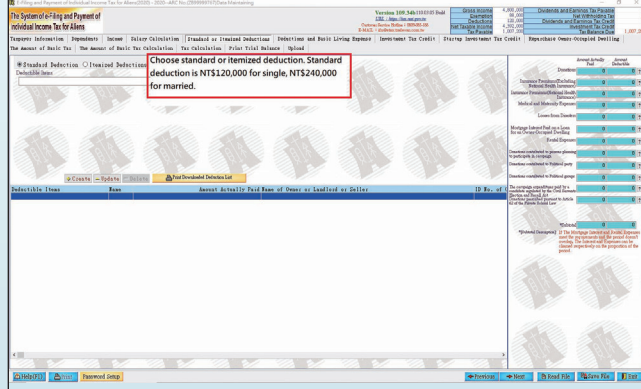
E-Filing and Payment of Individual Income Tax for Aliens(2020) -- 2020--ARC No:(ZB99999767)Data Maintaining

The System of e-Filing and Payment of Individual Income Tax for Aliens

Version 109.5th/110.03.05 Build
URL : https://tax.nat.gov.tw
Customer Service Hotline:(02)2396-3660
E-MAIL : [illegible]

| Gross Income | 4,800,000 |
|---|---|
| Exemption | 88,000 |
| Deduction | 120,000 |
| Net Taxable Income | 4,592,000 |
| Tax Payable | 1,007,200 |

| Dividends and Earnings Tax Payable | |
|---|---|
| Tax Withholding Tax | |
| Dividends and Earnings Tax Credit | |
| Investment Tax Credit | |
| Tax Payable Due | 1,007,200 |

Taxpayer Information | Dependents | Income | Salary Calculation | Standard or Itemized Deductions | Deductions and Basic Living Expense | Investment Tax Credit | Startup Investment Tax Credit | Repurchase Owner-Occupied Dwelling
The Amount of Basic Tax | The Amount of Basic Tax Calculation | Tax Calculation | Print Trial Balance | Upload

Standard Deduction  Itemized Deductions
Deductible Items

Choose standard or itemized deduction. Standard deduction is NT$120,000 for single, NT$240,000 for married.

Create  Update  Delete  Print Downloaded Deduction List

Deductible Items | Name | Amount Actually Paid | Name of Owner or Landlord or Seller | ID No. of

Amount Actually Paid | Amount Deductible
Donations | 0 | 0
Insurance Premiums(Excluding National Health Insurance) | 0 | 0
Insurance Premiums(National Health Insurance) | 0 | 0
Medical and Maternity Expenses | 0 | 0
Losses from Disasters | 0 | 0
Mortgage Interest Paid on a Loan for an Owner-Occupied Dwelling | 0 | 0
Rental Expenses | 0 | 0
Donations contributed to persons planning to participate in campaign | 0 | 0
Donations contributed to Political party | 0 | 0
Donations contributed to Political groups | 0 | 0
The campaign expenditures paid by a candidate regulated by the Civil Servants Election and Recall Act | 0 | 0
Donations permitted pursuant to Article 45 of the Private Schools Law | 0 | 0
Subtotal | 0 | 0
[Subtotal Description] If The Mortgage Interest and Rental Expenses meet the requirements and the period doesn't overlap, The Interest and Expenses can be claimed respectively on the proportion of the period.

Help(F1) | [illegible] | Password Setup | Previous | Next | Read File | Save File | Exit